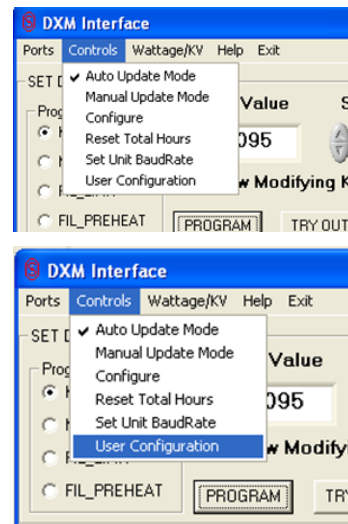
DXM Interface

Ports Controls Wattage/KV Help Exit

SET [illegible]

Prog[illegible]

✔ Auto Update Mode
Manual Update Mode
Configure
Reset Total Hours
Set Unit BaudRate
User Configuration

Value

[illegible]095

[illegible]w Modifying K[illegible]

FIL_PREHEAT

PROGRAM

TRY OUT

DXM Interface

Ports Controls Wattage/KV Help Exit

SET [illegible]

Prog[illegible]

✔ Auto Update Mode
Manual Update Mode
Configure
Reset Total Hours
Set Unit BaudRate
User Configuration

Value

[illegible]095

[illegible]w Modify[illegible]

FIL_PREHEAT

PROGRAM

TR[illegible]